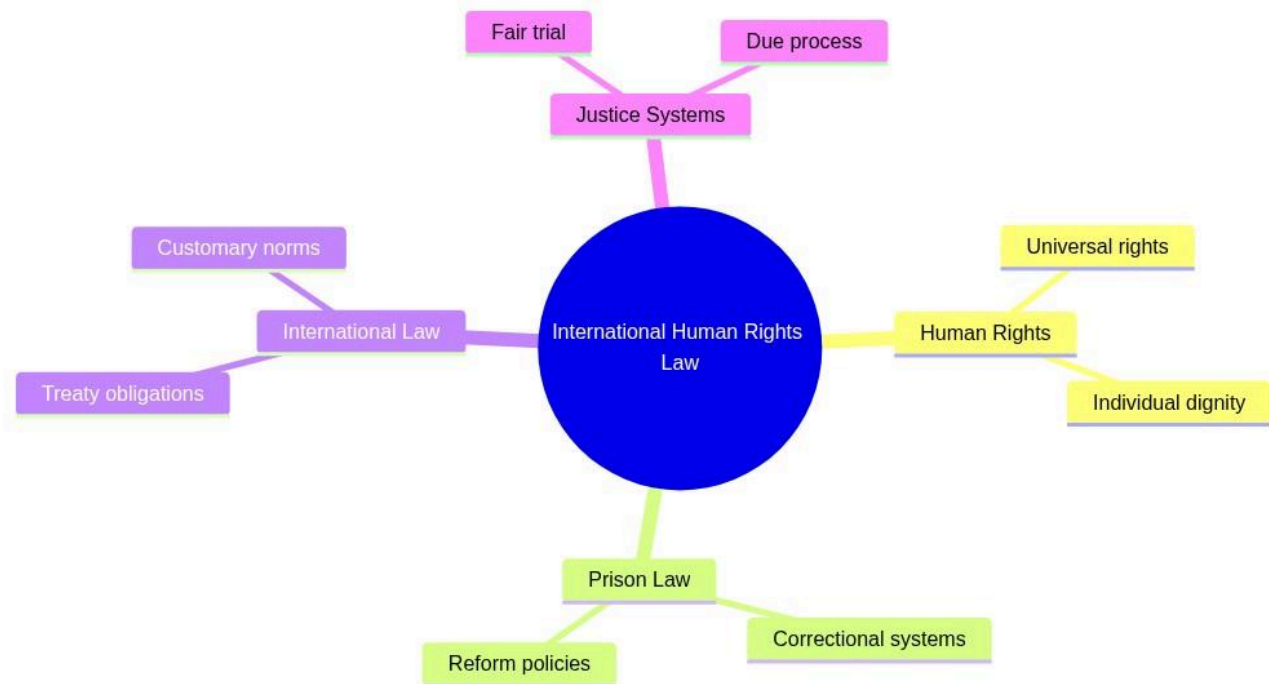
International Human Rights Law

Justice Systems
Fair trial
Due process

Human Rights
Universal rights
Individual dignity

Prison Law
Correctional systems
Reform policies

International Law
Customary norms
Treaty obligations